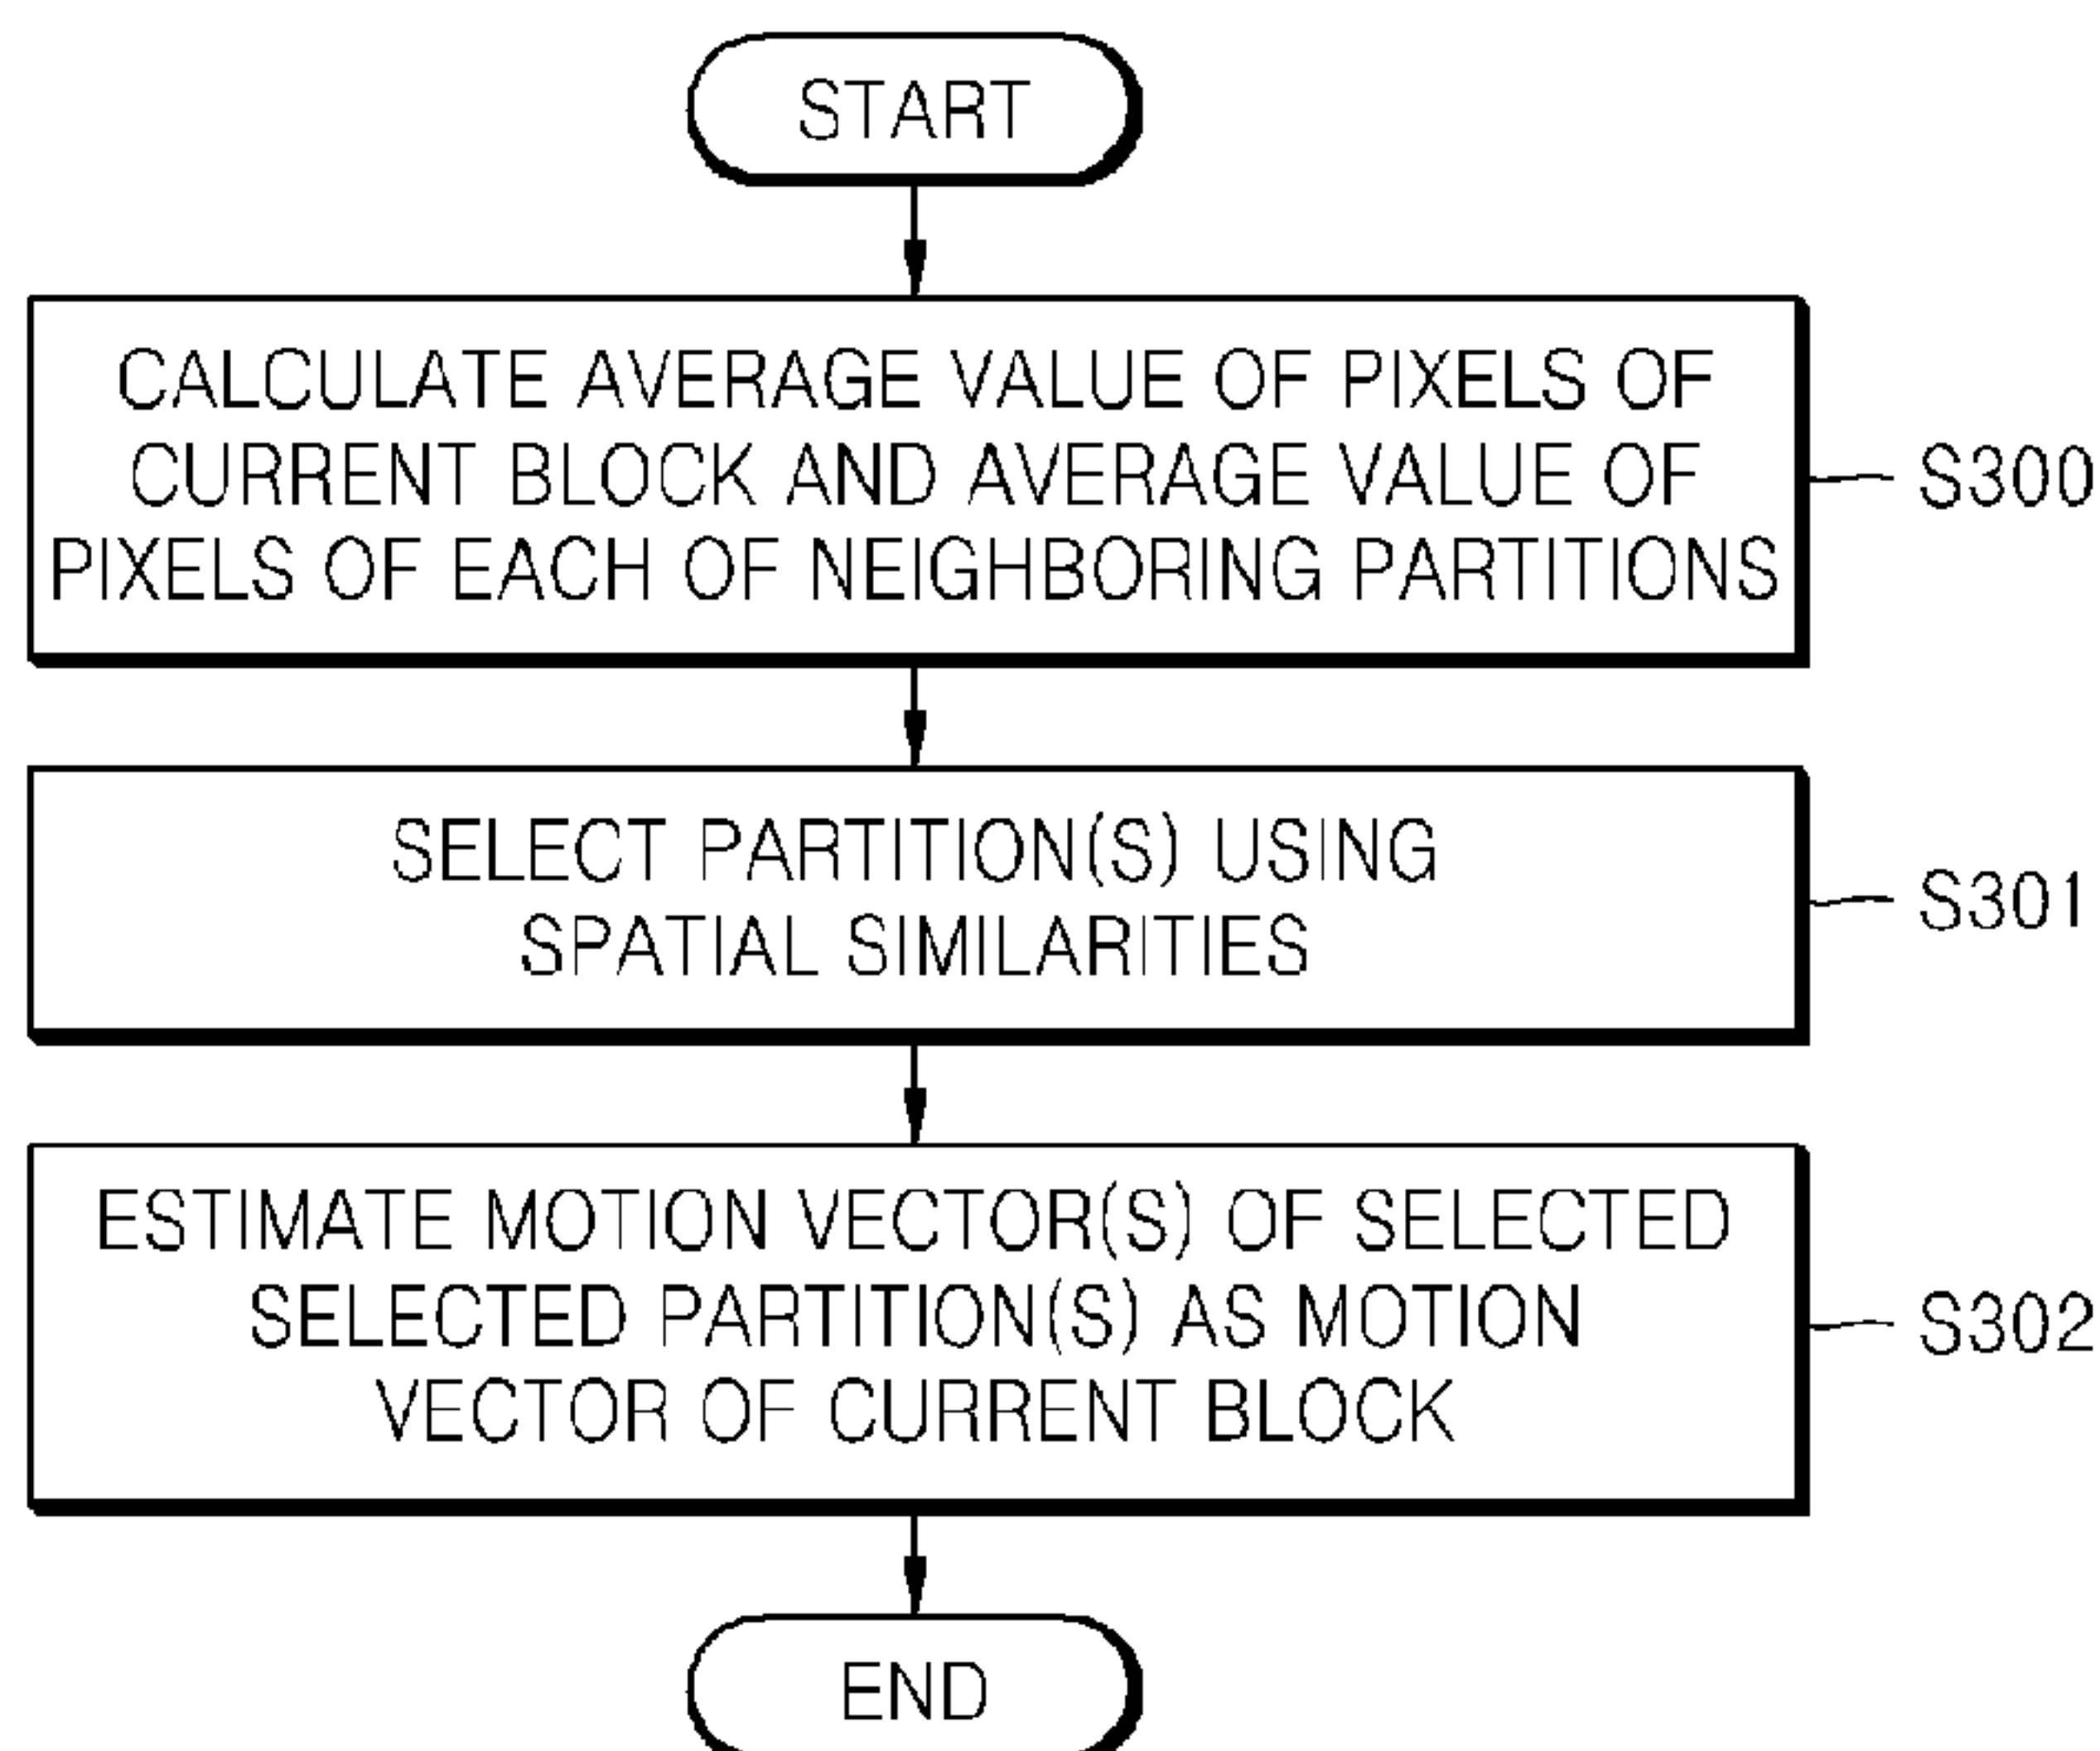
START

CALCULATE AVERAGE VALUE OF PIXELS OF CURRENT BLOCK AND AVERAGE VALUE OF PIXELS OF EACH OF NEIGHBORING PARTITIONS

S300

SELECT PARTITION(S) USING SPATIAL SIMILARITIES

S301

ESTIMATE MOTION VECTOR(S) OF SELECTED SELECTED PARTITION(S) AS MOTION VECTOR OF CURRENT BLOCK

S302

END